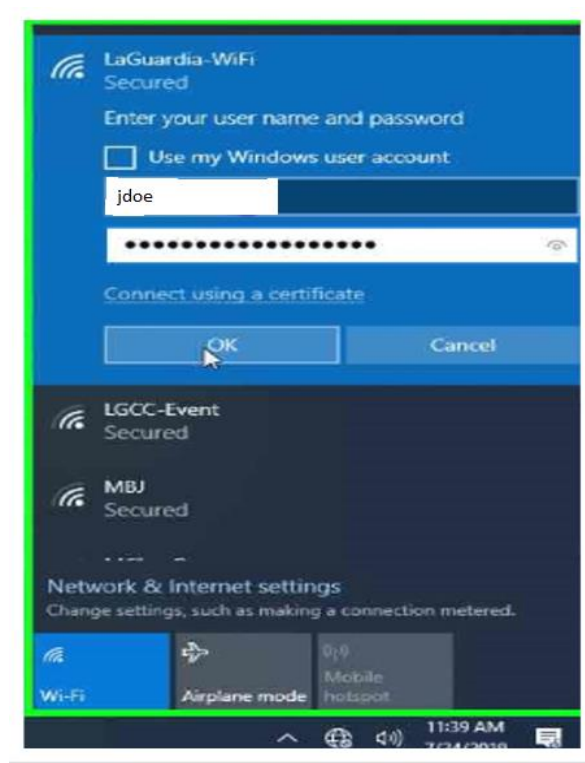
LaGuardia-WiFi
Secured

Enter your user name and password

Use my Windows user account

jdoe

••••••••••••••••••••

Connect using a certificate

OK

Cancel

LGCC-Event
Secured

MBJ
Secured

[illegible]

Network & Internet settings
Change settings, such as making a connection metered.

Wi-Fi

Airplane mode

Mobile hotspot

11:39 AM
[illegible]